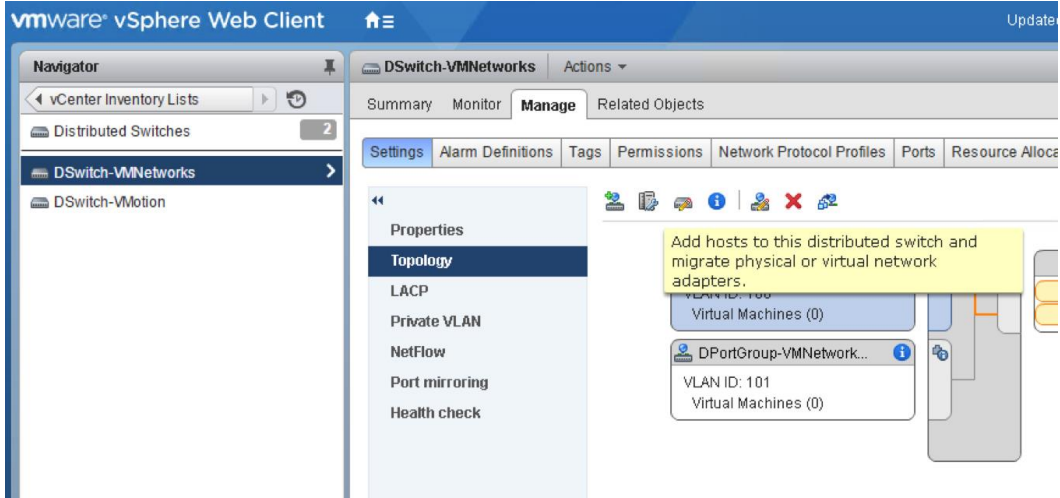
vmware® vSphere Web Client

Updated

Navigator

vCenter Inventory Lists

Distributed Switches 2

DSwitch-VMNetworks

DSwitch-VMotion

DSwitch-VMNetworks Actions

Summary Monitor Manage Related Objects

Settings Alarm Definitions Tags Permissions Network Protocol Profiles Ports Resource Alloca

Properties

Topology

LACP

Private VLAN

NetFlow

Port mirroring

Health check

Add hosts to this distributed switch and migrate physical or virtual network adapters.

VLAN ID: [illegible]

Virtual Machines (0)

DPortGroup-VMNetwork...

VLAN ID: 101

Virtual Machines (0)